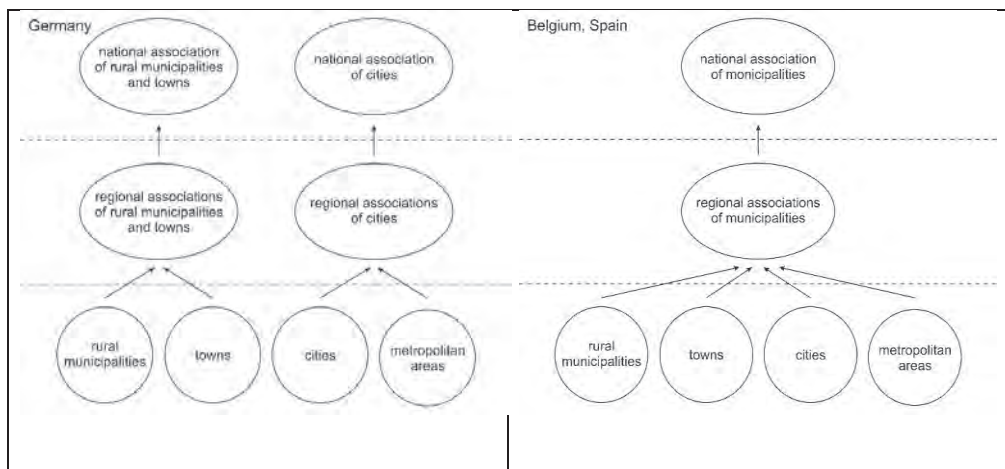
Germany

national association of rural municipalities and towns

national association of cities

regional associations of rural municipalities and towns

regional associations of cities

rural municipalities

towns

cities

metropolitan areas

Belgium, Spain

national association of monicipalities

regional associations of municipalities

rural municipalities

towns

cities

metropolitan areas